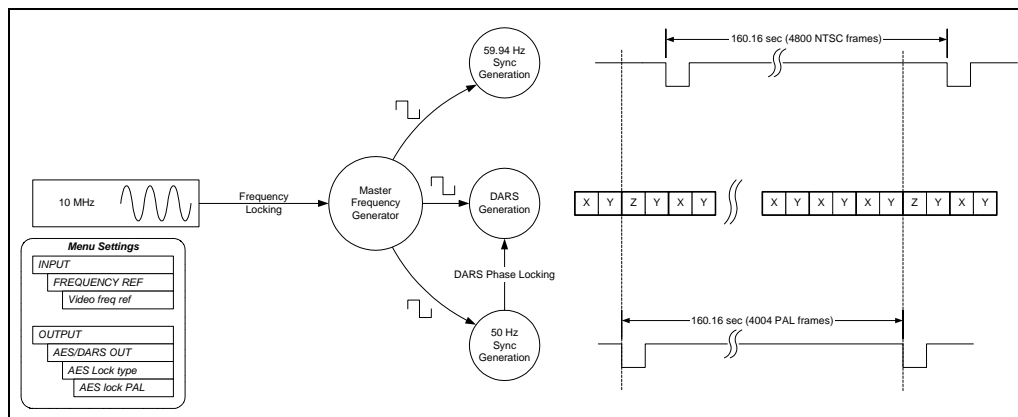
10 MHz

Frequency Locking

Master Frequency Generator

59.94 Hz Sync Generation

DARS Generation

DARS Phase Locking

50 Hz Sync Generation

Menu Settings

INPUT

FREQUENCY REF

Video freq ref

OUTPUT

AES/DARS OUT

AES Lock type

AES lock PAL

160.16 sec (4800 NTSC frames)

| X | Y | Z | Y | X | Y |
|---|---|---|---|---|---|

| X | Y | X | Y | X | Y | Z | Y | X | Y |
|---|---|---|---|---|---|---|---|---|---|

160.16 sec (4004 PAL frames)